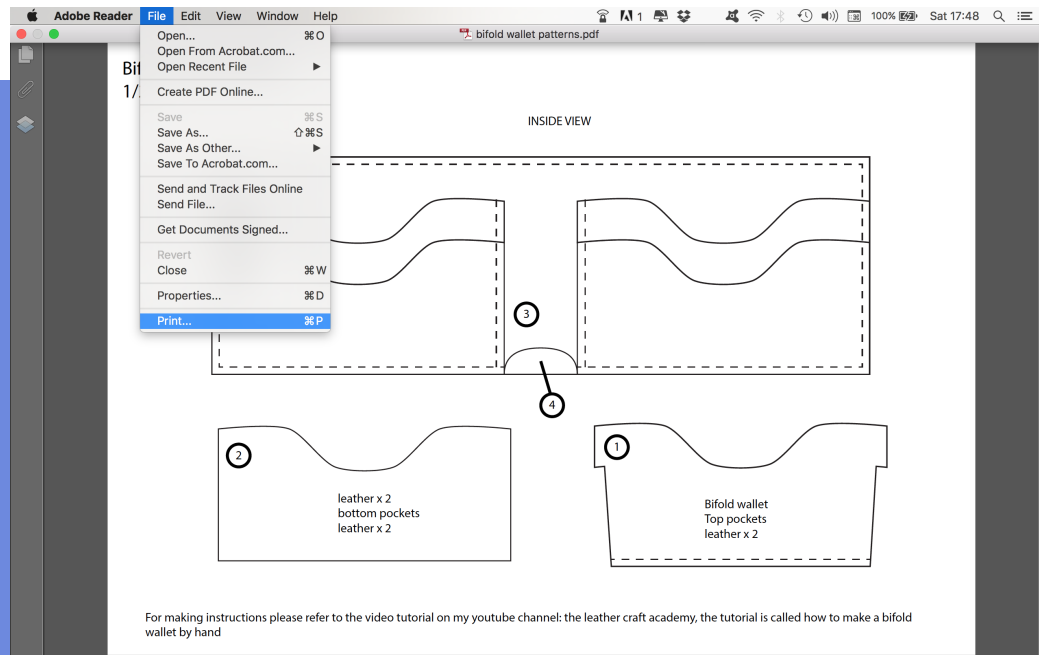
Adobe Reader File Edit View Window Help

1 100% Sat 17:48

bifold wallet patterns.pdf

Open... ⌘O
Open From Acrobat.com...
Open Recent File ▶
Create PDF Online...
Save ⌘S
Save As... ⇧⌘S
Save As Other... ▶
Save To Acrobat.com...
Send and Track Files Online
Send File...
Get Documents Signed...
Revert
Close ⌘W
Properties... ⌘D
Print... ⌘P

Bi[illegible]
1/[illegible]

INSIDE VIEW

3

4

2

leather x 2
bottom pockets
leather x 2

1

Bifold wallet
Top pockets
leather x 2

For making instructions please refer to the video tutorial on my youtube channel: the leather craft academy, the tutorial is called how to make a bifold wallet by hand